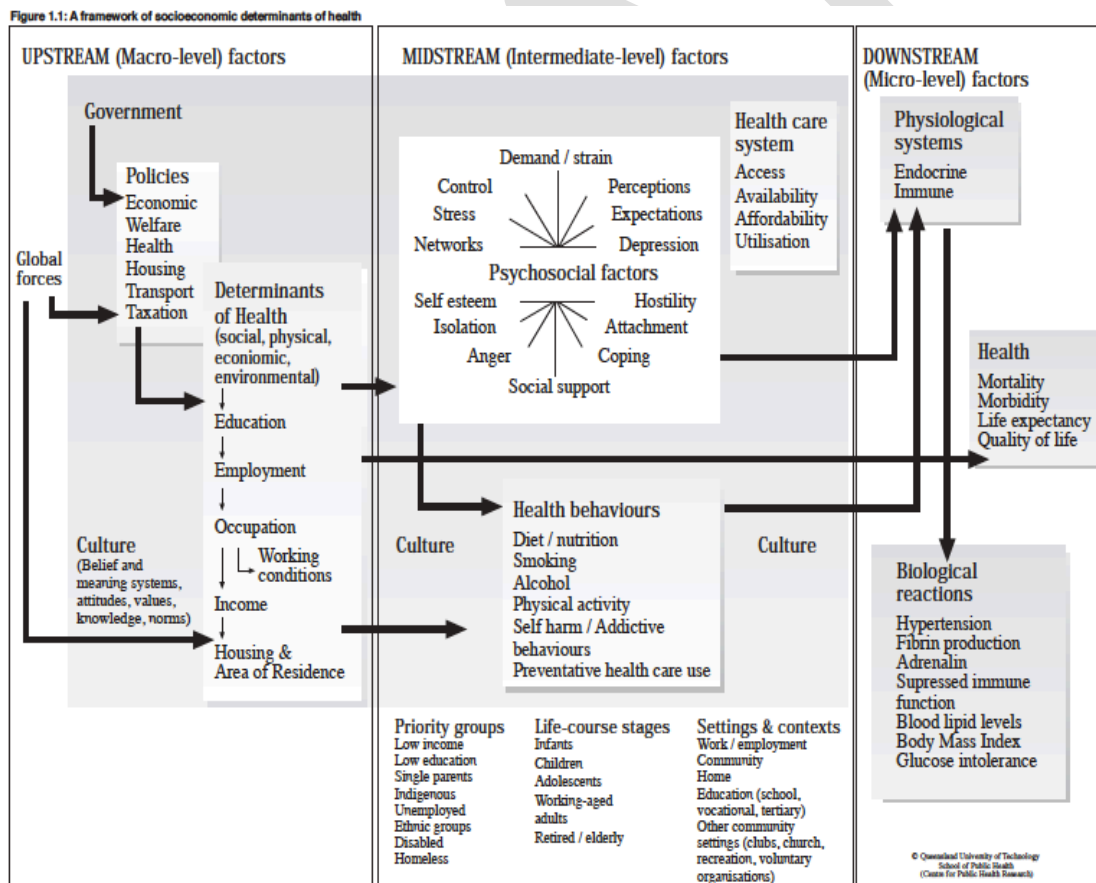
Figure 1.1: A framework of socioeconomic determinants of health

UPSTREAM (Macro-level) factors

Government

Policies
Economic
Welfare
Health
Housing
Transport
Taxation

Global forces

Determinants of Health (social, physical, economic, environmental)
Education
Employment
Occupation
Working conditions
Income
Housing & Area of Residence

Culture
(Belief and meaning systems, attitudes, values, knowledge, norms)

MIDSTREAM (Intermediate-level) factors

Demand / strain
Control
Perceptions
Stress
Expectations
Networks
Depression
Psychosocial factors
Self esteem
Hostility
Isolation
Attachment
Anger
Coping
Social support

Health care system
Access
Availability
Affordability
Utilisation

Culture

Health behaviours
Diet / nutrition
Smoking
Alcohol
Physical activity
Self harm / Addictive behaviours
Preventative health care use

Culture

Priority groups
Low income
Low education
Single parents
Indigenous
Unemployed
Ethnic groups
Disabled
Homeless

Life-course stages
Infants
Children
Adolescents
Working-aged adults
Retired / elderly

Settings & contexts
Work / employment
Community
Home
Education (school, vocational, tertiary)
Other community settings (clubs, church, recreation, voluntary organisations)

DOWNSTREAM (Micro-level) factors

Physiological systems
Endocrine
Immune

Health
Mortality
Morbidity
Life expectancy
Quality of life

Biological reactions
Hypertension
Fibrin production
Adrenalin
Supressed immune function
Blood lipid levels
Body Mass Index
Glucose intolerance

© Queensland University of Technology
School of Public Health
(Centre for Public Health Research)